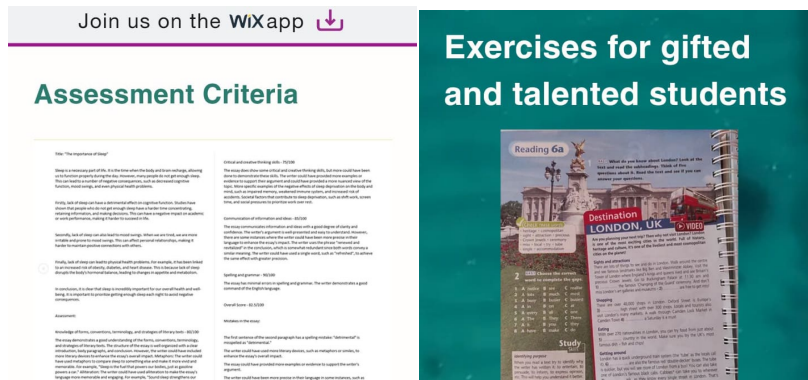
Join us on the WiX app

Assessment Criteria

Title: "The importance of Sleep"

Sleep is a necessary part of life. It is the time when the body and brain recharge, allowing us to function properly during the day. However, many people do not get enough sleep. This can lead to a number of negative consequences, such as decreased cognitive function, mood swings, and even physical health problems.

Firstly, lack of sleep can have a detrimental effect on cognitive function. Studies have shown that people who do not get enough sleep have a harder time concentrating, retaining information, and making decisions. This can have a negative impact on academic or work performance, making it harder to succeed in life.

Secondly, lack of sleep can also lead to mood swings. When we are tired, we are more irritable and prone to mood swings. This can affect personal relationships, making it harder to maintain positive connections with others.

Finally, lack of sleep can lead to physical health problems, for example, it has been linked to an increased risk of obesity, diabetes, and heart disease. This is because lack of sleep disrupts the body's hormonal balance, leading to changes in appetite and metabolism.

In conclusion, it is clear that sleep is incredibly important for our overall health and well-being. It is important to prioritize getting enough sleep each night to avoid negative consequences.

Assessment:

Knowledge of forms, conventions, terminology, and strategies of literary texts - 80/100

Critical and creative thinking skills - 70/100

Communication of information and ideas - 80/100

Spelling and grammar - 90/100

Overall Score - 32.5/100

Mistakes in the essay:

Exercises for gifted and talented students

Reading 6a

Destination LONDON, UK

VIDEO

Study